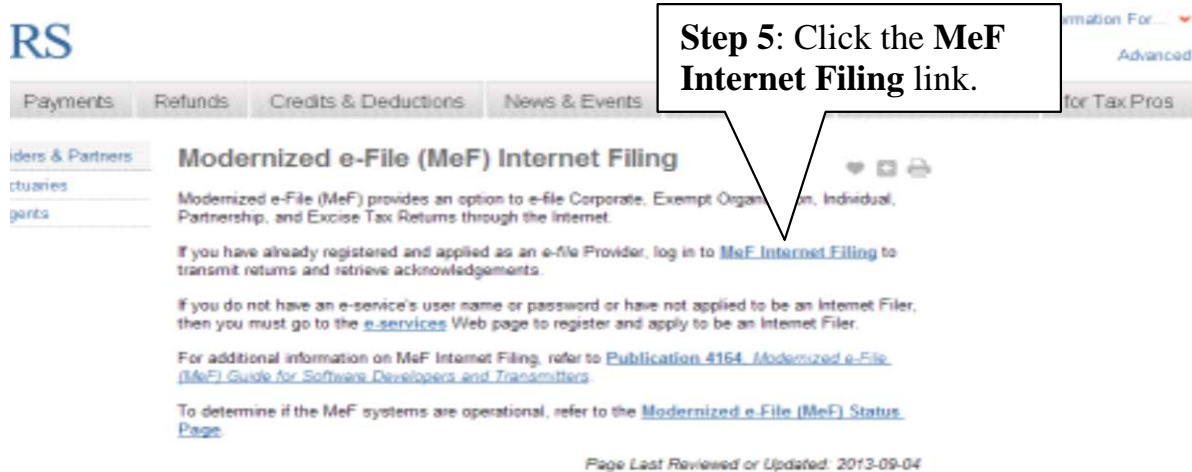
RS

rmation For...

Advanced

Step 5: Click the MeF Internet Filing link.

Payments Refunds Credits & Deductions News & Events for Tax Pros

iders & Partners

ctuaries

gents

Modernized e-File (MeF) Internet Filing

Modernized e-File (MeF) provides an option to e-file Corporate, Exempt Organ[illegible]on, Individual, Partnership, and Excise Tax Returns through the Internet.

If you have already registered and applied as an e-file Provider, log in to MeF Internet Filing to transmit returns and retrieve acknowledgements.

If you do not have an e-service's user name or password or have not applied to be an Internet Filer, then you must go to the e-services Web page to register and apply to be an Internet Filer.

For additional information on MeF Internet Filing, refer to Publication 4164, Modernized e-File (MeF) Guide for Software Developers and Transmitters.

To determine if the MeF systems are operational, refer to the Modernized e-File (MeF) Status Page.

Page Last Reviewed or Updated: 2013-09-04